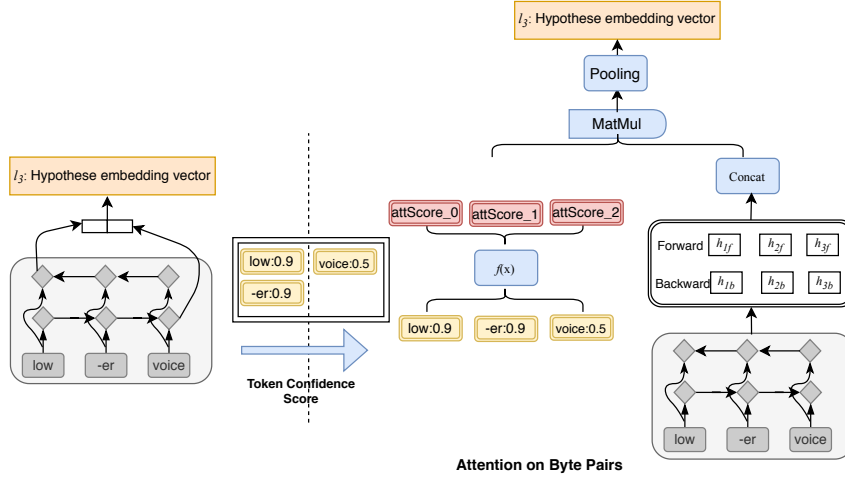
$l_3$: Hypothese embedding vector

low
-er
voice

low:0.9
voice:0.5
-er:0.9

Token Confidence Score

$l_3$: Hypothese embedding vector

Pooling

MatMul

attScore_0
attScore_1
attScore_2

$f(x)$

low:0.9
-er:0.9
voice:0.5

Concat

Forward $h_{1f}$ $h_{2f}$ $h_{3f}$
Backward $h_{1b}$ $h_{2b}$ $h_{3b}$

low
-er
voice

Attention on Byte Pairs